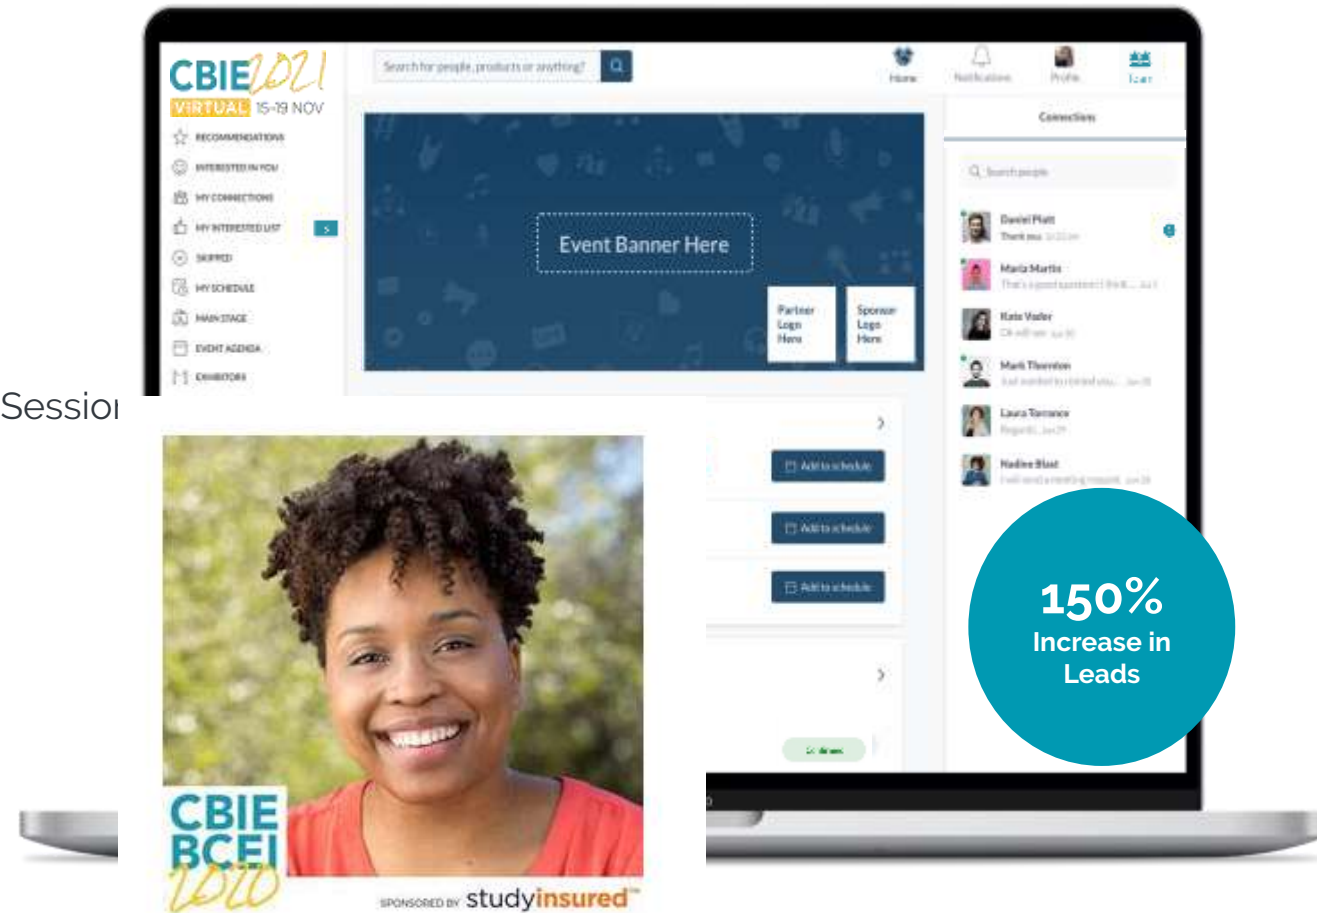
CBIE 2021
VIRTUAL 15-19 NOV

RECOMMENDATIONS
INTERESTED IN YOU
MY CONNECTIONS
MY INTERESTED LIST
SKIPPED
MY SCHEDULE
MAIN STAGE
EVENT AGENDA
EXHIBITORS

Search for people, products or anything?

Home
Notifications
Profile
Team

Event Banner Here

Partner Logo Here

Sponsor Logo Here

Add to schedule
Add to schedule
Add to schedule

Connections

Search people

Daniel Platt
Thank you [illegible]

Maria Martin
That's a good question! I think... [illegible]

Kate Vader
Ok will see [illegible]

Mark Thornton
Just wanted to remind you... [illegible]

Laura Torrance
Regards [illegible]

Nadine Blast
I will send a meeting request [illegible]

Sessio

150%
Increase in Leads

CBIE
BCEI
2020

SPONSORED BY studyinsured™